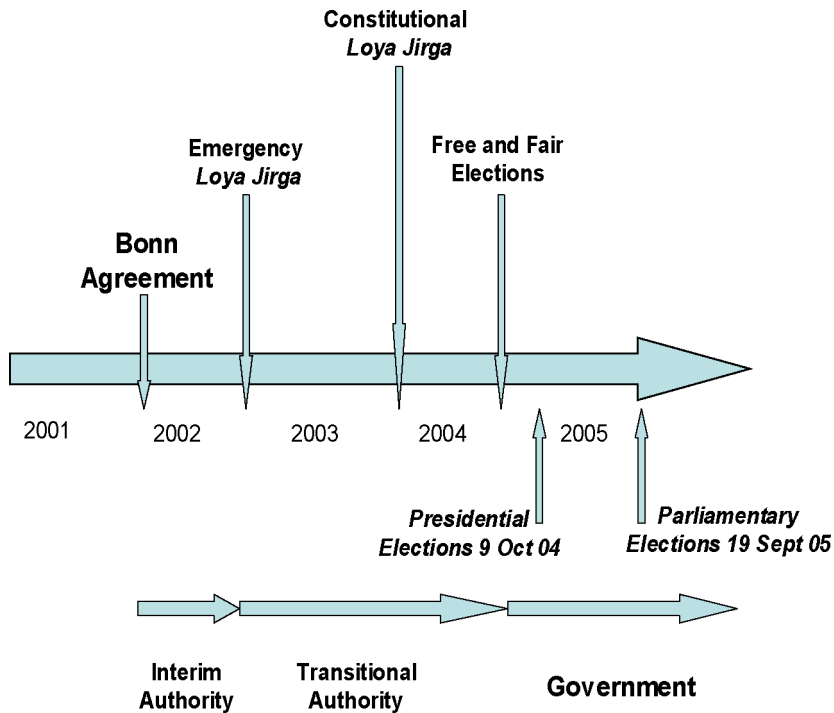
Constitutional
*Loya Jirga*

Emergency
*Loya Jirga*

Free and Fair
Elections

Bonn
Agreement

2001

2002

2003

2004

2005

*Presidential
Elections 9 Oct 04*

*Parliamentary
Elections 19 Sept 05*

Interim
Authority

Transitional
Authority

Government